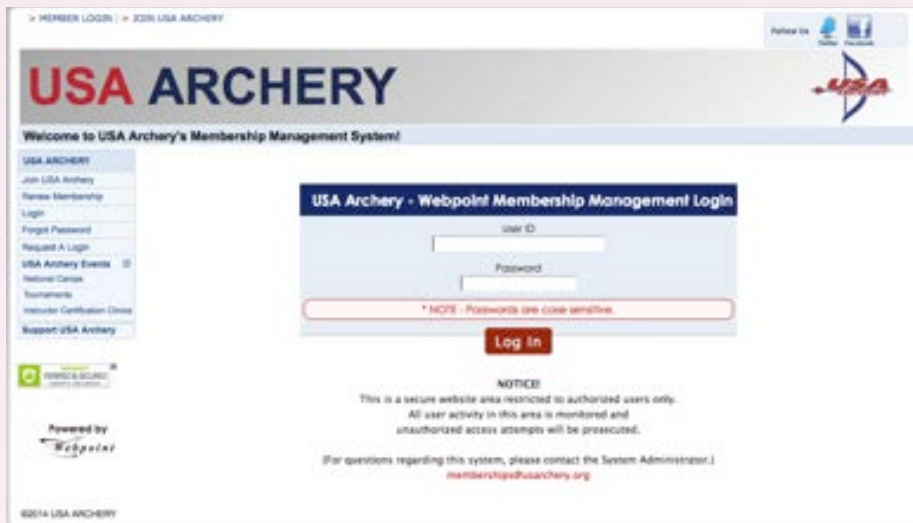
> MEMBER LOGIN | > JOIN USA ARCHERY

Follow Us Twitter Facebook

USA ARCHERY

USA

Welcome to USA Archery's Membership Management System!

USA ARCHERY
Join USA Archery
Renew Membership
Login
Forgot Password
Request A Login
USA Archery Events
National Camps
Tournaments
Instructor Certification Clinics
Support USA Archery

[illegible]

Powered by
Webpoint

USA Archery - Webpoint Membership Management Login

User ID

Password

* NOTE - Passwords are case sensitive.

Log In

NOTICE!
This is a secure website area restricted to authorized users only.
All user activity in this area is monitored and
unauthorized access attempts will be prosecuted.

(For questions regarding this system, please contact the System Administrator.)
memberships@usarchery.org

©2014 USA ARCHERY